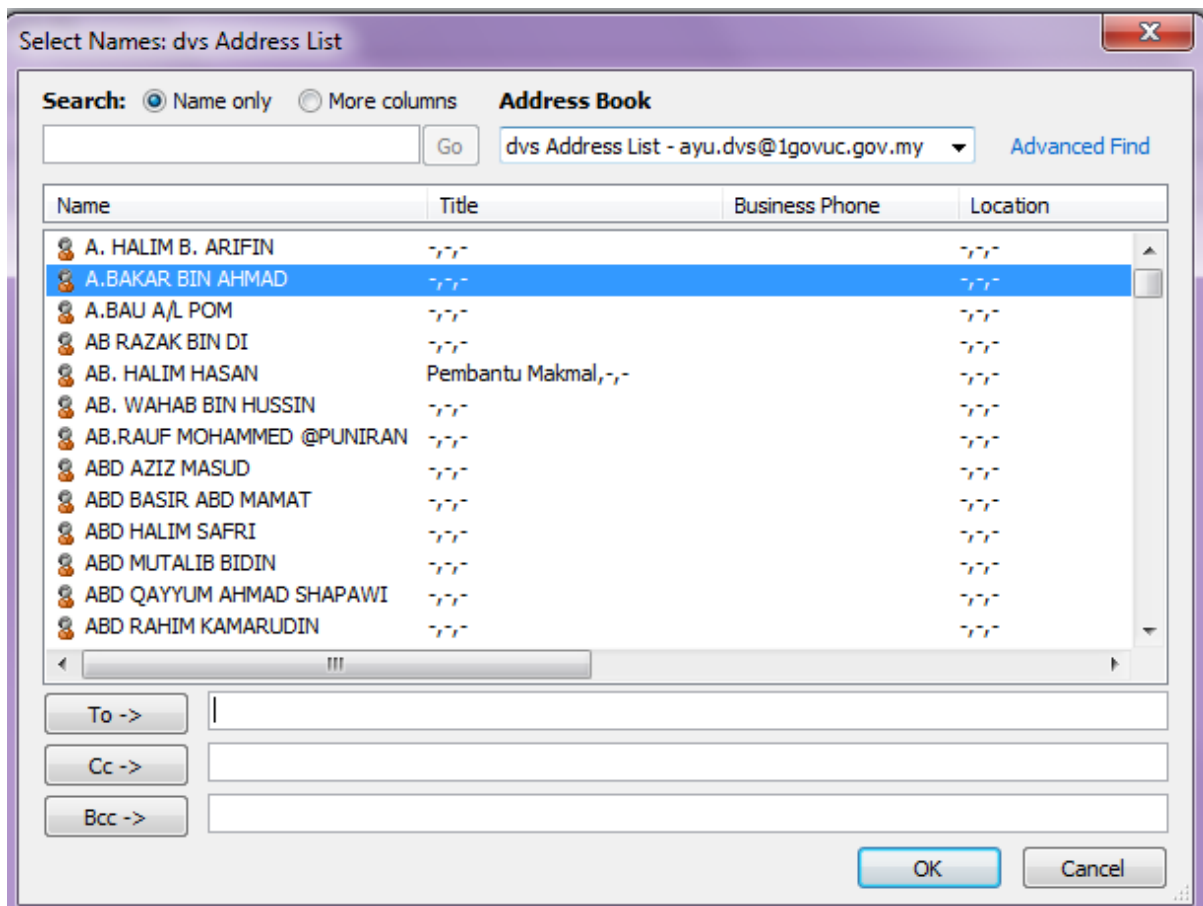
Select Names: dvs Address List

Search: Name only More columns

Address Book

Go

dvs Address List - ayu.dvs@1govuc.gov.my

Advanced Find

| Name | Title | Business Phone | Location |
|---|---|---|---|
| A. HALIM B. ARIFIN | -,-,- | | -,-,- |
| A.BAKAR BIN AHMAD | -,-,- | | -,-,- |
| A.BAU A/L POM | -,-,- | | -,-,- |
| AB RAZAK BIN DI | -,-,- | | -,-,- |
| AB. HALIM HASAN | Pembantu Makmal,-,- | | -,-,- |
| AB. WAHAB BIN HUSSIN | -,-,- | | -,-,- |
| AB.RAUF MOHAMMED @PUNIRAN | -,-,- | | -,-,- |
| ABD AZIZ MASUD | -,-,- | | -,-,- |
| ABD BASIR ABD MAMAT | -,-,- | | -,-,- |
| ABD HALIM SAFRI | -,-,- | | -,-,- |
| ABD MUTALIB BIDIN | -,-,- | | -,-,- |
| ABD QAYYUM AHMAD SHAPAWI | -,-,- | | -,-,- |
| ABD RAHIM KAMARUDIN | -,-,- | | -,-,- |

III

To ->

Cc ->

Bcc ->

OK

Cancel